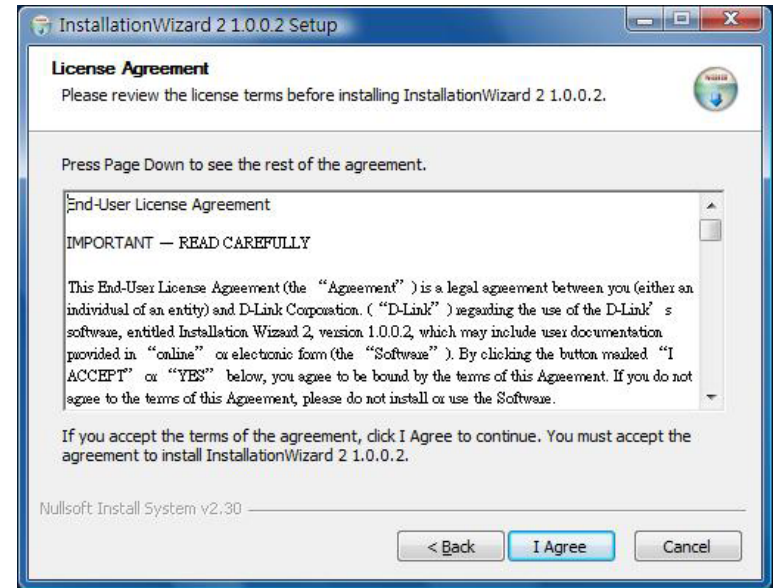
InstallationWizard 2 1.0.0.2 Setup

License Agreement
Please review the license terms before installing InstallationWizard 2 1.0.0.2.

Press Page Down to see the rest of the agreement.

End-User License Agreement

IMPORTANT — READ CAREFULLY

This End-User License Agreement (the "Agreement") is a legal agreement between you (either an individual of an entity) and D-Link Corporation. ("D-Link") regarding the use of the D-Link's software, entitled Installation Wizard 2, version 1.0.0.2, which may include user documentation provided in "online" or electronic form (the "Software"). By clicking the button marked "I ACCEPT" or "YES" below, you agree to be bound by the terms of this Agreement. If you do not agree to the terms of this Agreement, please do not install or use the Software.

If you accept the terms of the agreement, click I Agree to continue. You must accept the agreement to install InstallationWizard 2 1.0.0.2.

Nullsoft Install System v2.30

< Back
I Agree
Cancel